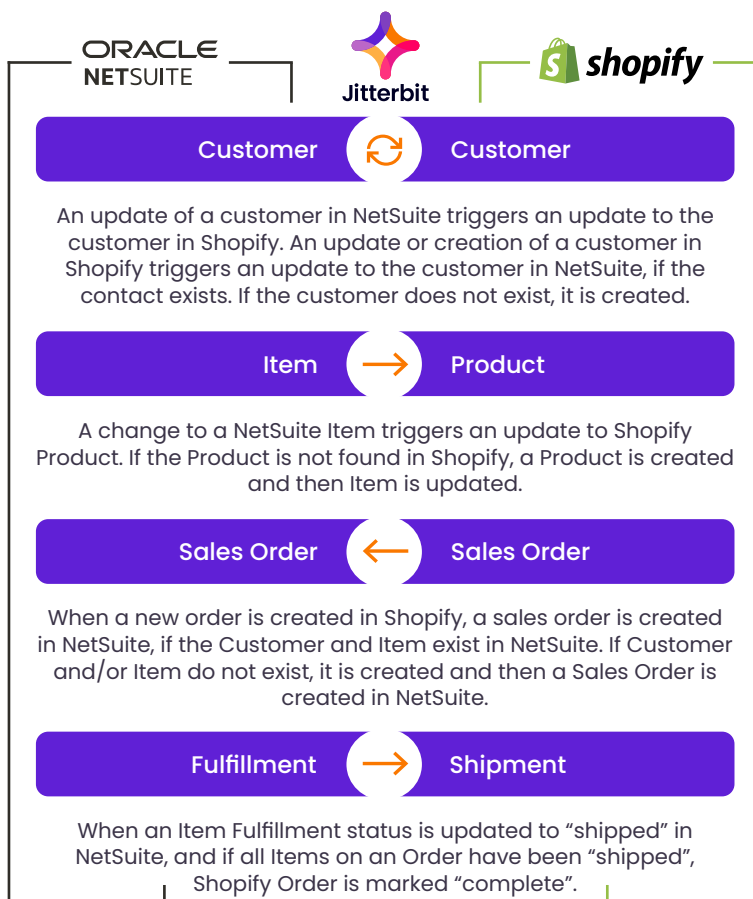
ORACLE NETSUITE

Jitterbit

shopify

Customer Customer

An update of a customer in NetSuite triggers an update to the customer in Shopify. An update or creation of a customer in Shopify triggers an update to the customer in NetSuite, if the contact exists. If the customer does not exist, it is created.

Item Product

A change to a NetSuite Item triggers an update to Shopify Product. If the Product is not found in Shopify, a Product is created and then Item is updated.

Sales Order Sales Order

When a new order is created in Shopify, a sales order is created in NetSuite, if the Customer and Item exist in NetSuite. If Customer and/or Item do not exist, it is created and then a Sales Order is created in NetSuite.

Fulfillment Shipment

When an Item Fulfillment status is updated to “shipped” in NetSuite, and if all Items on an Order have been “shipped”, Shopify Order is marked “complete”.